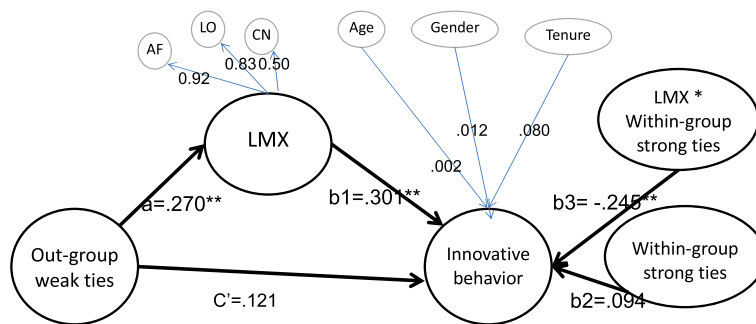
LO

CN

AF

0.92

0.83

0.50

Age

Gender

Tenure

LMX

.012

.080

.002

LMX * Within-group strong ties

a=.270**

b1=.301**

b3= -.245**

Out-group weak ties

Innovative behavior

Within-group strong ties

C'=.121

b2=.094